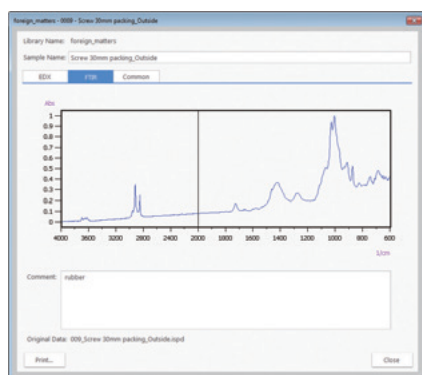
foreign_matters - 0009 - Screw 30mm packing_Outside

Library Name: foreign_matters

Sample Name: Screw 30mm packing_Outside

EDX | FTIR | Common

Abs

1
0.9
0.8
0.7
0.6
0.5
0.4
0.3
0.2
0.1
0

4000 3600 3200 2800 2400 2000 1800 1600 1400 1200 1000 800 600

1/cm

Comment: rubber

Original Data: 009_Screw 30mm packing_Outside.ispd

Print...

Close